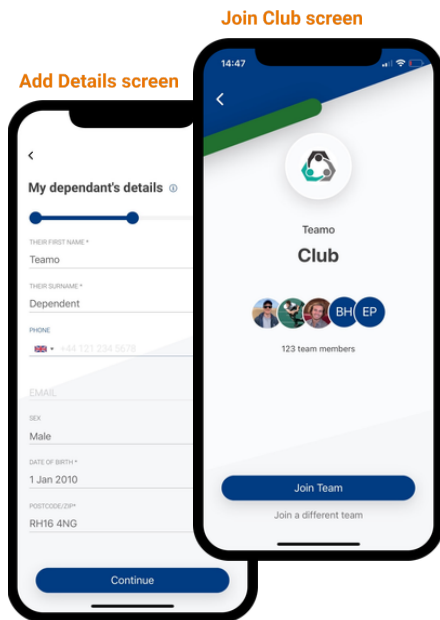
Join Club screen

Add Details screen

<

My dependant's details ⓘ

THEIR FIRST NAME *
Teamo

THEIR SURNAME *
Dependent

PHONE
+44 121 234 5678

EMAIL

SEX
Male

DATE OF BIRTH *
1 Jan 2010

POSTCODE/ZIP*
RH16 4NG

Continue

14:47

<

Teamo

Club

BH EP

123 team members

Join Team

Join a different team